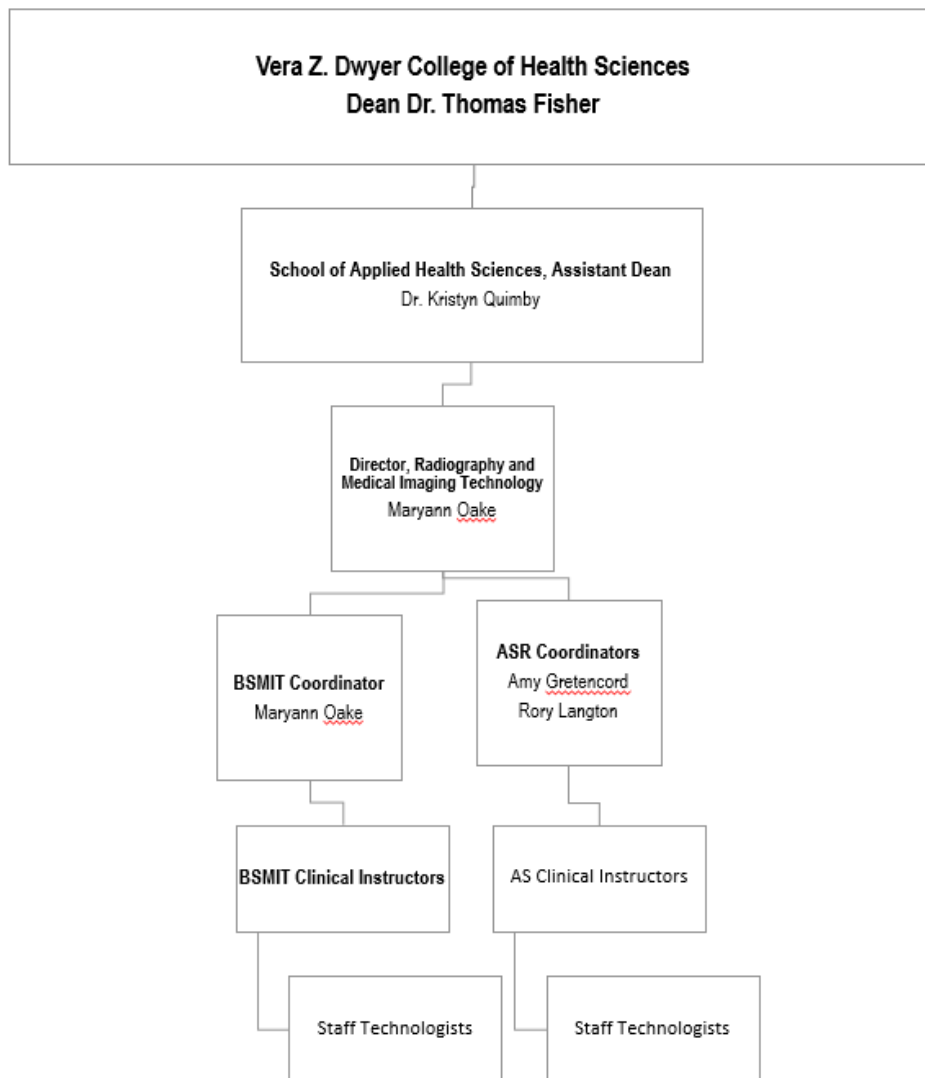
Vera Z. Dwyer College of Health Sciences
Dean Dr. Thomas Fisher

School of Applied Health Sciences, Assistant Dean
Dr. Kristyn Quimby

Director, Radiography and Medical Imaging Technology
Maryann Oake

BSMIT Coordinator
Maryann Oake

ASR Coordinators
Amy Gretencord
Rory Langton

BSMIT Clinical Instructors

AS Clinical Instructors

Staff Technologists

Staff Technologists